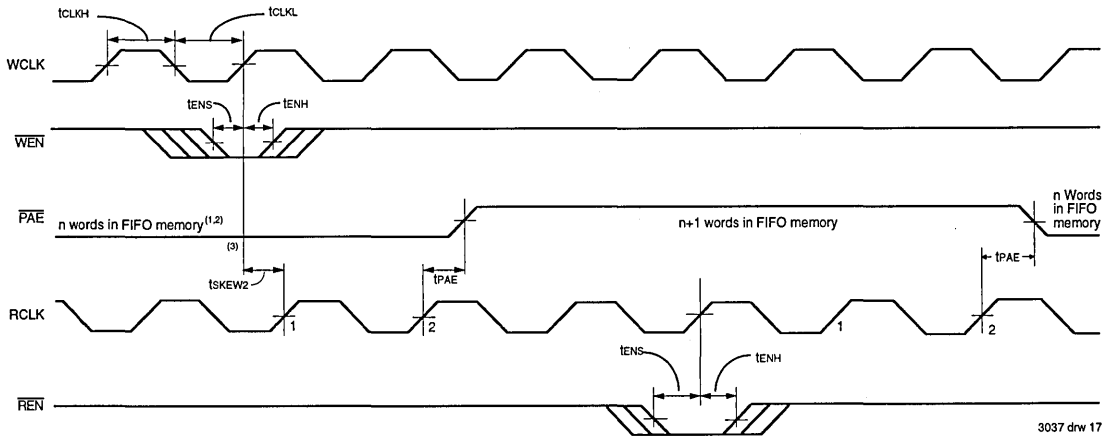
$t_{CLKH}$

$t_{CLKL}$

WCLK

$t_{ENS}$

$t_{ENH}$

$\overline{WEN}$

$\overline{PAE}$

n words in FIFO memory$^{(1,2)}$

n+1 words in FIFO memory

n Words in FIFO memory

(3)

$t_{SKEW2}$

$t_{PAE}$

$t_{PAE}$

RCLK

1

2

1

2

$t_{ENS}$

$t_{ENH}$

$\overline{REN}$

3037 drw 17